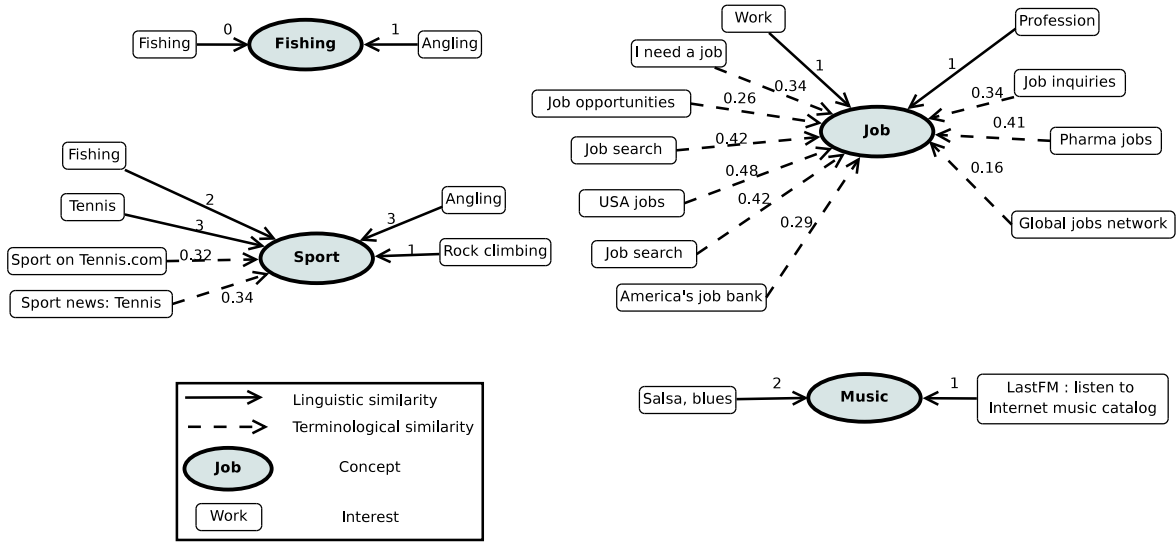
Fishing
0
Fishing
1
Angling

Work
1
Profession
1
I need a job
0.34
Job opportunities
0.26
Job inquiries
0.34
Job
Job search
0.42
0.41
Pharma jobs
USA jobs
0.48
0.16
0.42
Job search
0.29
Global jobs network
America's job bank

Fishing
2
Tennis
3
Angling
3
Sport on Tennis.com
0.32
Sport
1
Rock climbing
Sport news: Tennis
0.34

Salsa, blues
2
Music
1
LastFM : listen to Internet music catalog

Linguistic similarity
Terminological similarity
Job
Concept
Work
Interest